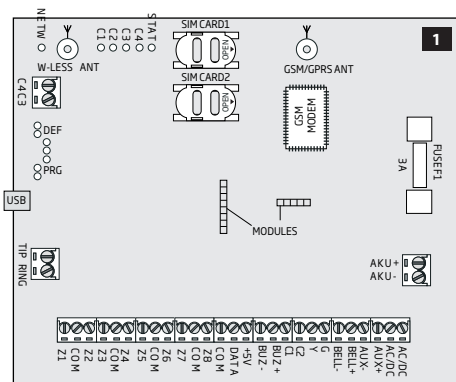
NETW
W-LESS ANT
C1
C2
C3
C4
STAT
SIM CARD1
SIM CARD2
GSM/GPRS ANT
1
C4
C3
DEF
PRG
USB
GSM MODEM
FUSEF1
3A
MODULES
TIP
RING
AKU+
AKU-
Z1
COM
Z2
Z3
COM
Z4
Z5
COM
Z6
Z7
COM
Z8
COM
DATA
+5V
BUZ-
BUZ+
C2
CL
Y
G
BELL-
BELL+
AUX-
AUX+
AC/DC
AC/DC